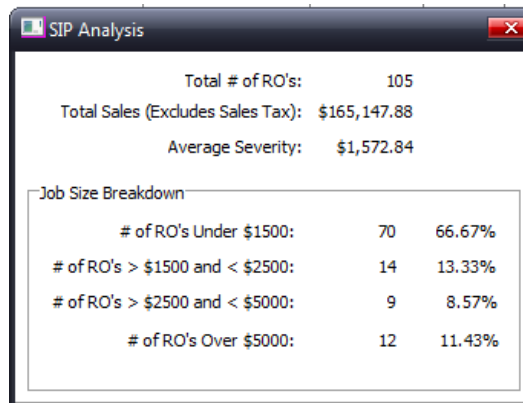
SIP Analysis

Total # of RO's: 105

Total Sales (Excludes Sales Tax): $165,147.88

Average Severity: $1,572.84

Job Size Breakdown

| | | |
|---|---|---|
| # of RO's Under $1500: | 70 | 66.67% |
| # of RO's > $1500 and < $2500: | 14 | 13.33% |
| # of RO's > $2500 and < $5000: | 9 | 8.57% |
| # of RO's Over $5000: | 12 | 11.43% |